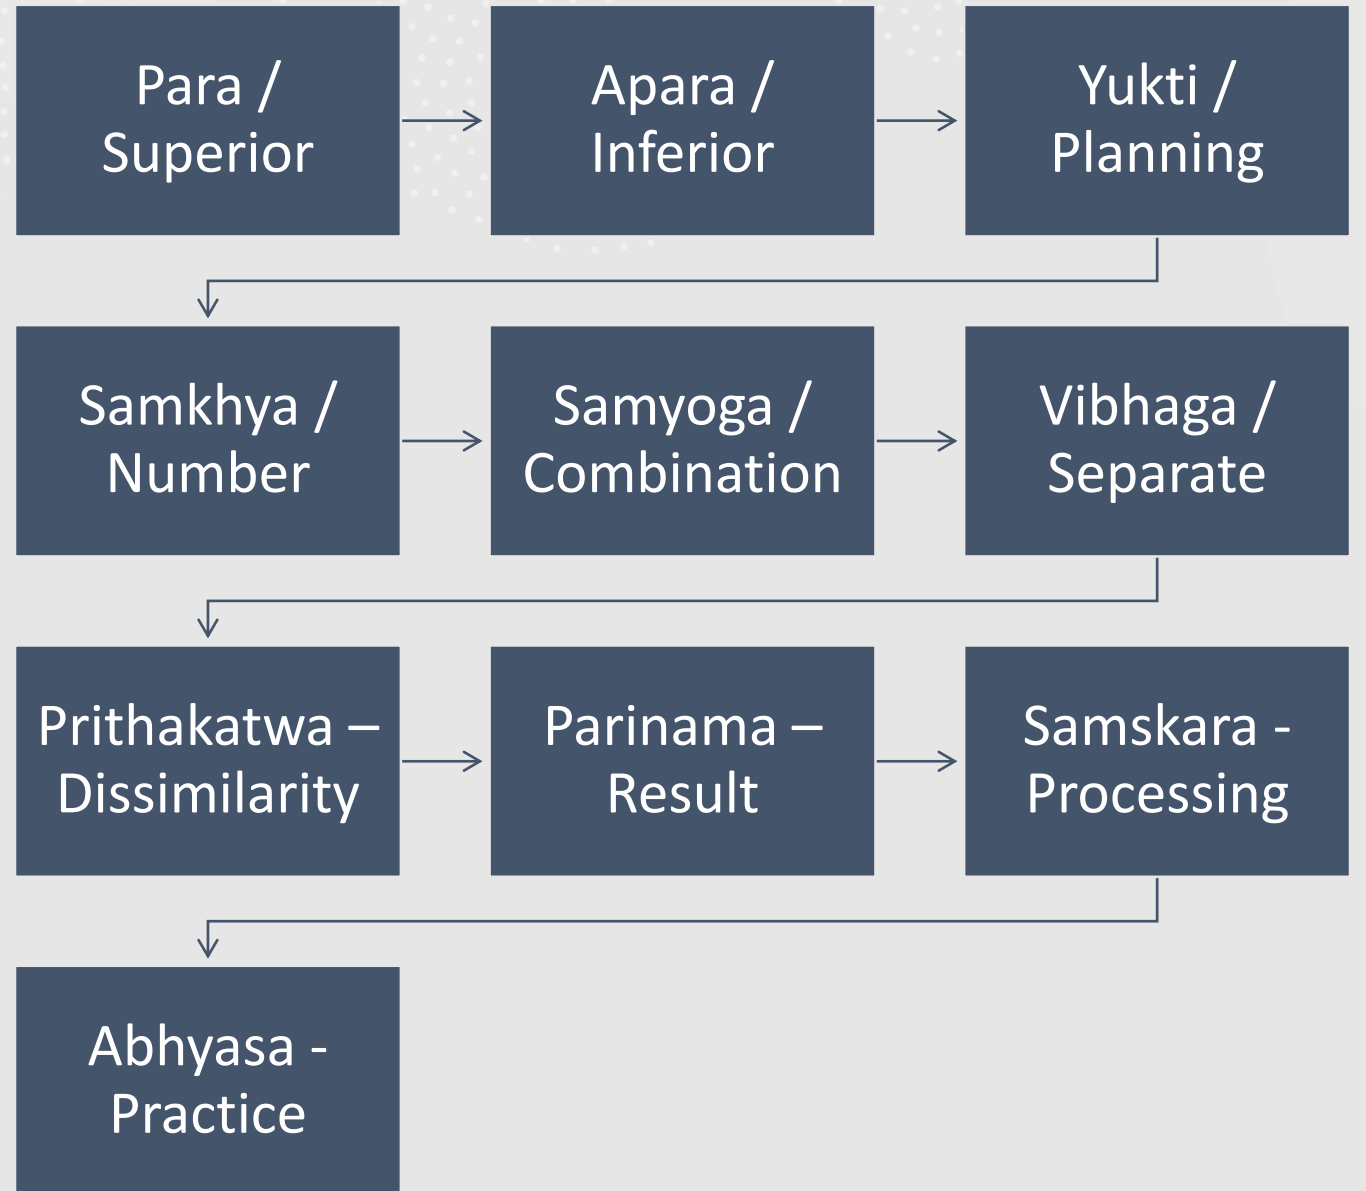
Para / Superior

Apara / Inferior

Yukti / Planning

Samkhya / Number

Samyoga / Combination

Vibhaga / Separate

Prithakatwa – Dissimilarity

Parinama – Result

Samskara - Processing

Abhyasa - Practice